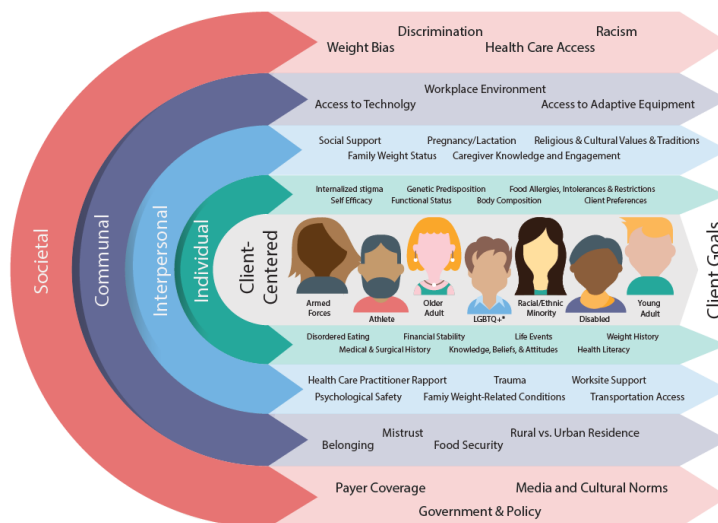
Weight Bias
Discrimination
Health Care Access
Racism

Access to Technolgy
Workplace Environment
Access to Adaptive Equipment

Social Support
Pregnancy/Lactation
Religious & Cultural Values & Traditions
Family Weight Status
Caregiver Knowledge and Engagement

Internalized stigma
Genetic Predisposition
Food Allergies, Intolerances & Restrictions
Self Efficacy
Functional Status
Body Composition
Client Preferences

Societal
Communal
Interpersonal
Individual
Client-Centered

Armed Forces
Athlete
Older Adult
LGBTQ+*
Racial/Ethnic Minority
Disabled
Young Adult

Client Goals

Disordered Eating
Financial Stability
Life Events
Weight History
Medical & Surgical History
Knowledge, Beliefs, & Attitudes
Health Literacy

Health Care Practitioner Rapport
Trauma
Worksite Support
Psychological Safety
Famiy Weight-Related Conditions
Transportation Access

Mistrust
Belonging
Food Security
Rural vs. Urban Residence

Payer Coverage
Media and Cultural Norms
Government & Policy